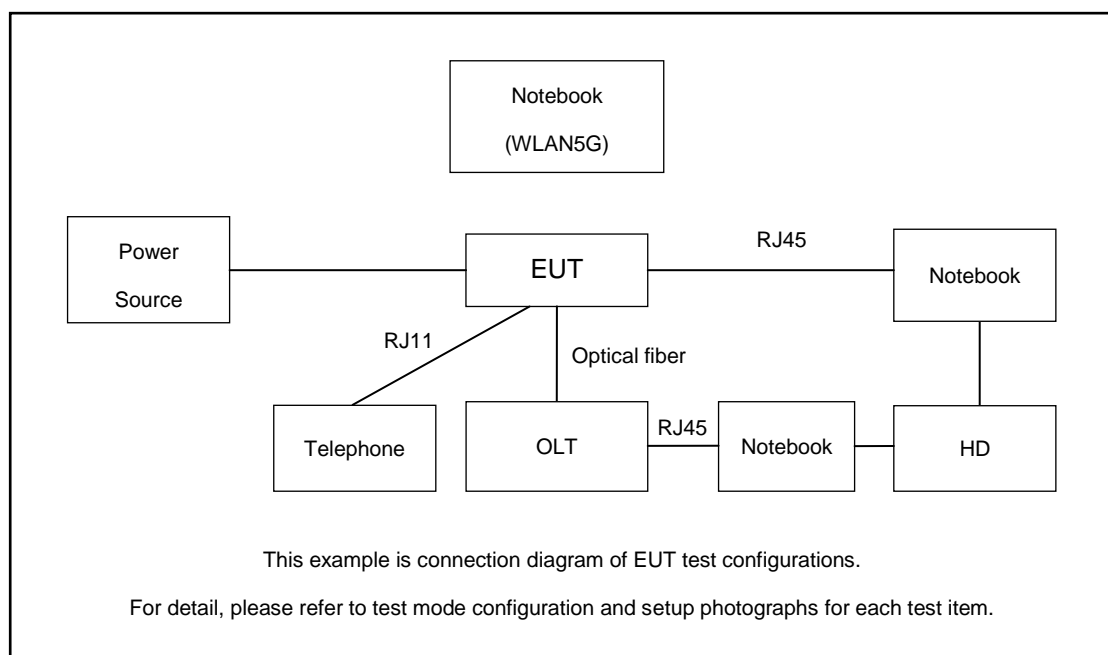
Notebook
(WLAN5G)

Power
Source

EUT

RJ45

Notebook

RJ11

Optical fiber

Telephone

OLT

RJ45

Notebook

HD

This example is connection diagram of EUT test configurations.

For detail, please refer to test mode configuration and setup photographs for each test item.